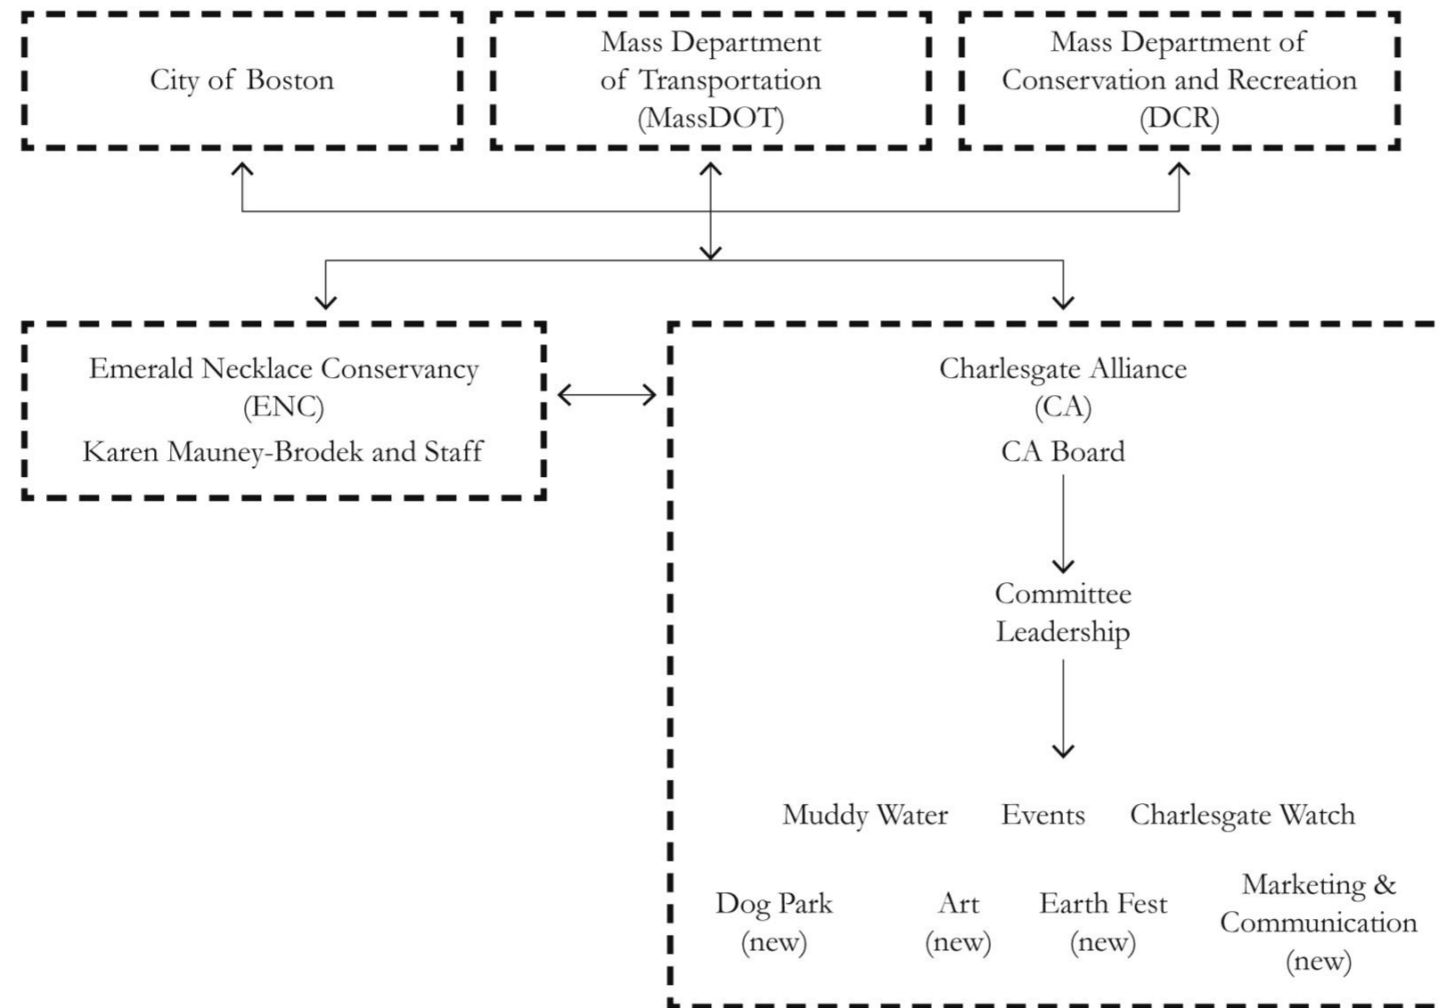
City of Boston

Mass Department of Transportation (MassDOT)

Mass Department of Conservation and Recreation (DCR)

Emerald Necklace Conservancy (ENC)
Karen Mauney-Brodek and Staff

Charlesgate Alliance (CA)
CA Board

Committee Leadership

Muddy Water

Events

Charlesgate Watch

Dog Park (new)

Art (new)

Earth Fest (new)

Marketing & Communication (new)